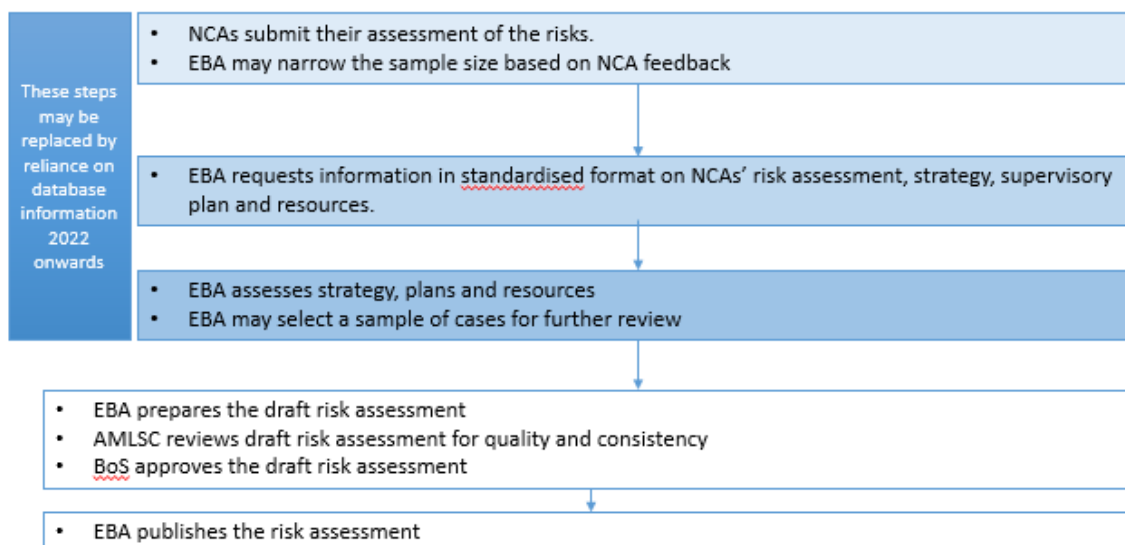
These steps may be replaced by reliance on database information 2022 onwards

- NCAs submit their assessment of the risks.
- EBA may narrow the sample size based on NCA feedback

- EBA requests information in standardised format on NCAs' risk assessment, strategy, supervisory plan and resources.

- EBA assesses strategy, plans and resources
- EBA may select a sample of cases for further review

- EBA prepares the draft risk assessment
- AMLSC reviews draft risk assessment for quality and consistency
- BoS approves the draft risk assessment

- EBA publishes the risk assessment